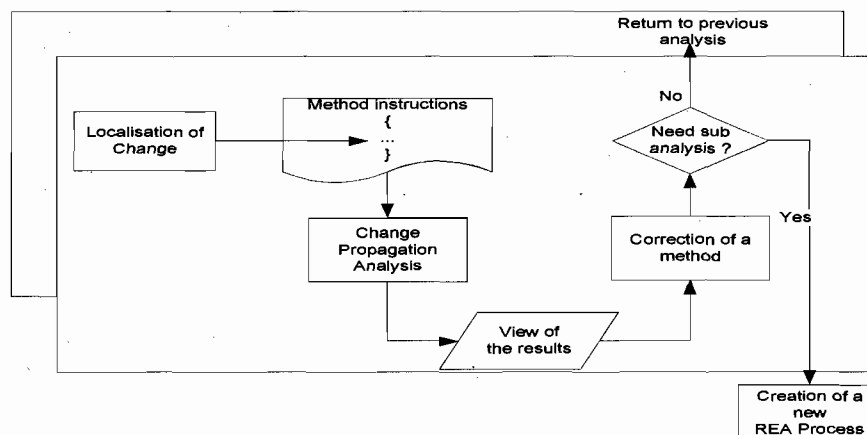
Return to previous analysis

Method instructions
{
...
}

Localisation of Change

No

Need sub analysis ?

Yes

Change Propagation Analysis

Correction of a method

View of the results

Creation of a new REA Process